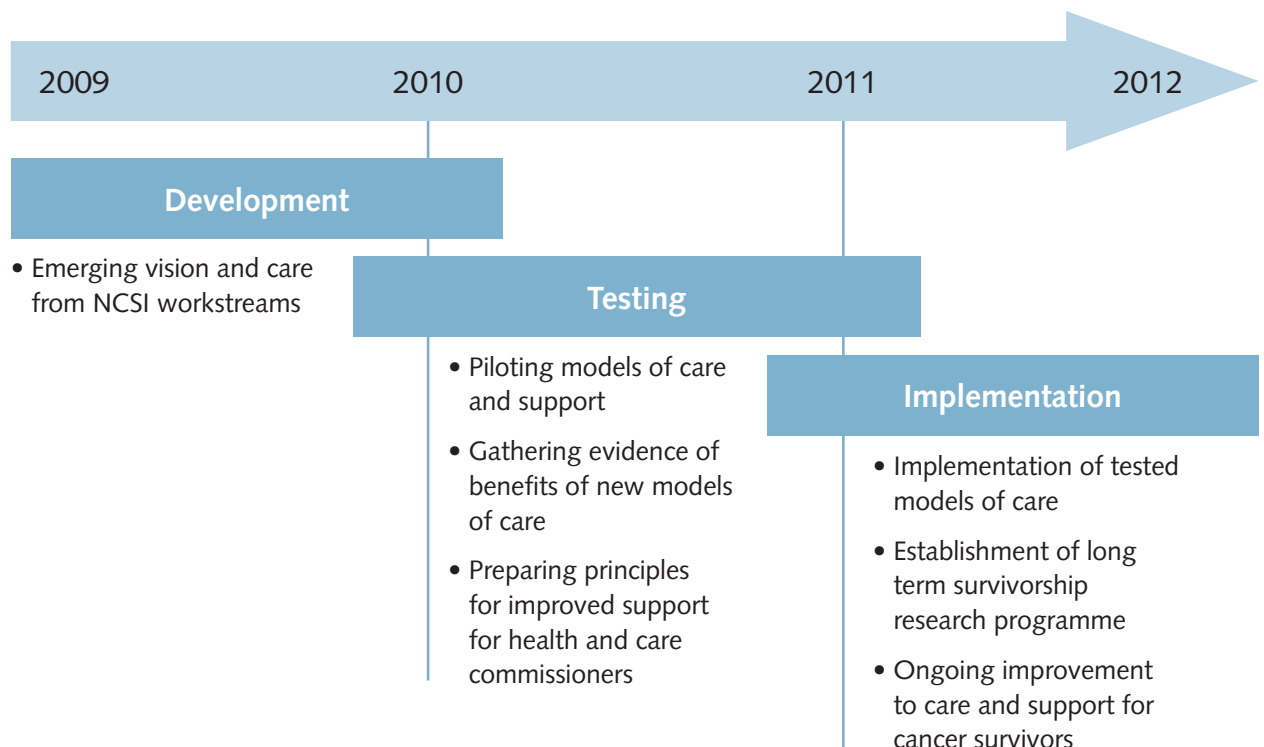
2009 2010 2011 2012

Development

• Emerging vision and care from NCSI workstreams

Testing

• Piloting models of care and support

• Gathering evidence of benefits of new models of care

• Preparing principles for improved support for health and care commissioners

Implementation

• Implementation of tested models of care

• Establishment of long term survivorship research programme

• Ongoing improvement to care and support for cancer survivors